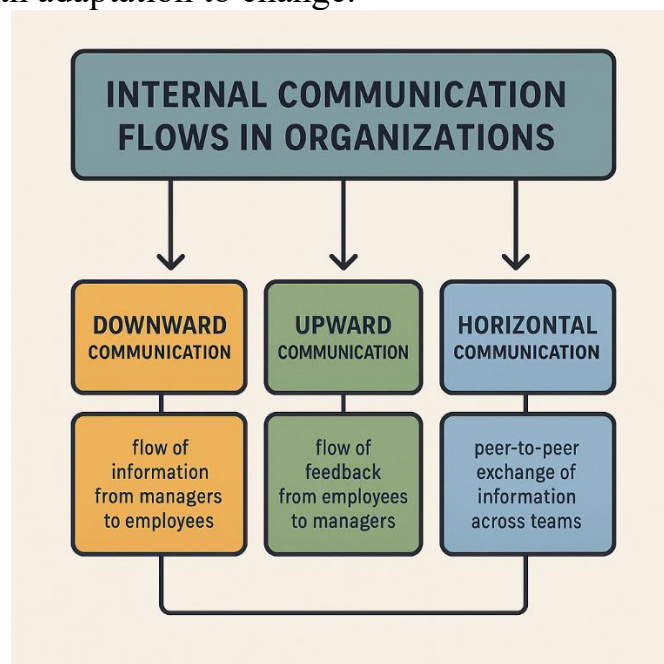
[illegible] adaptation to change.

INTERNAL COMMUNICATION FLOWS IN ORGANIZATIONS

DOWNWARD COMMUNICATION

flow of information from managers to employees

UPWARD COMMUNICATION

flow of feedback from employees to managers

HORIZONTAL COMMUNICATION

peer-to-peer exchange of information across teams